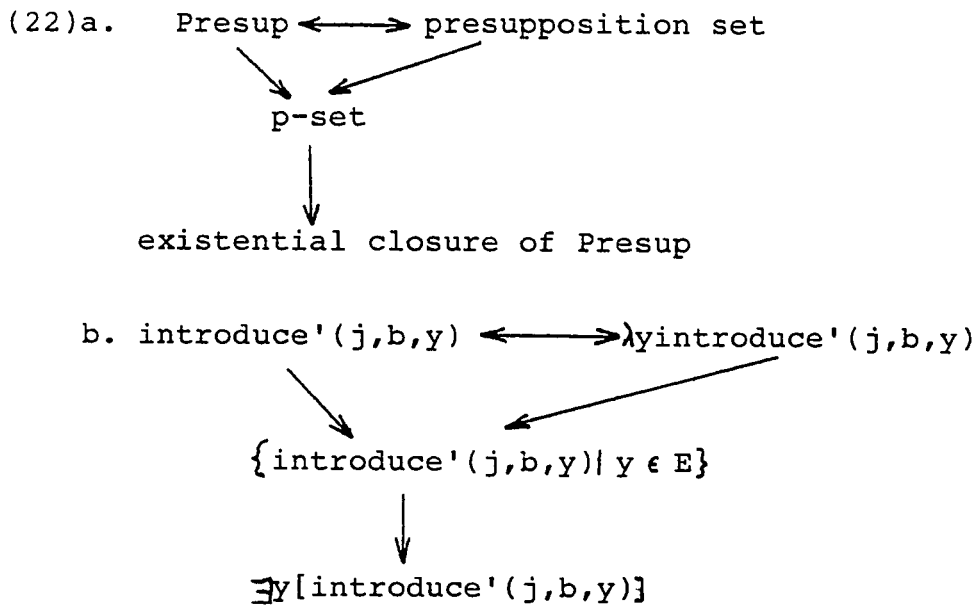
(22)a. Presup $\longleftrightarrow$ presupposition set

p-set

existential closure of Presup

b. introduce'(j,b,y) $\longleftrightarrow$ $\lambda$yintroduce'(j,b,y)

$\{$introduce'(j,b,y)$|$ y $\in$ E$\}$

$\exists$y[introduce'(j,b,y)]